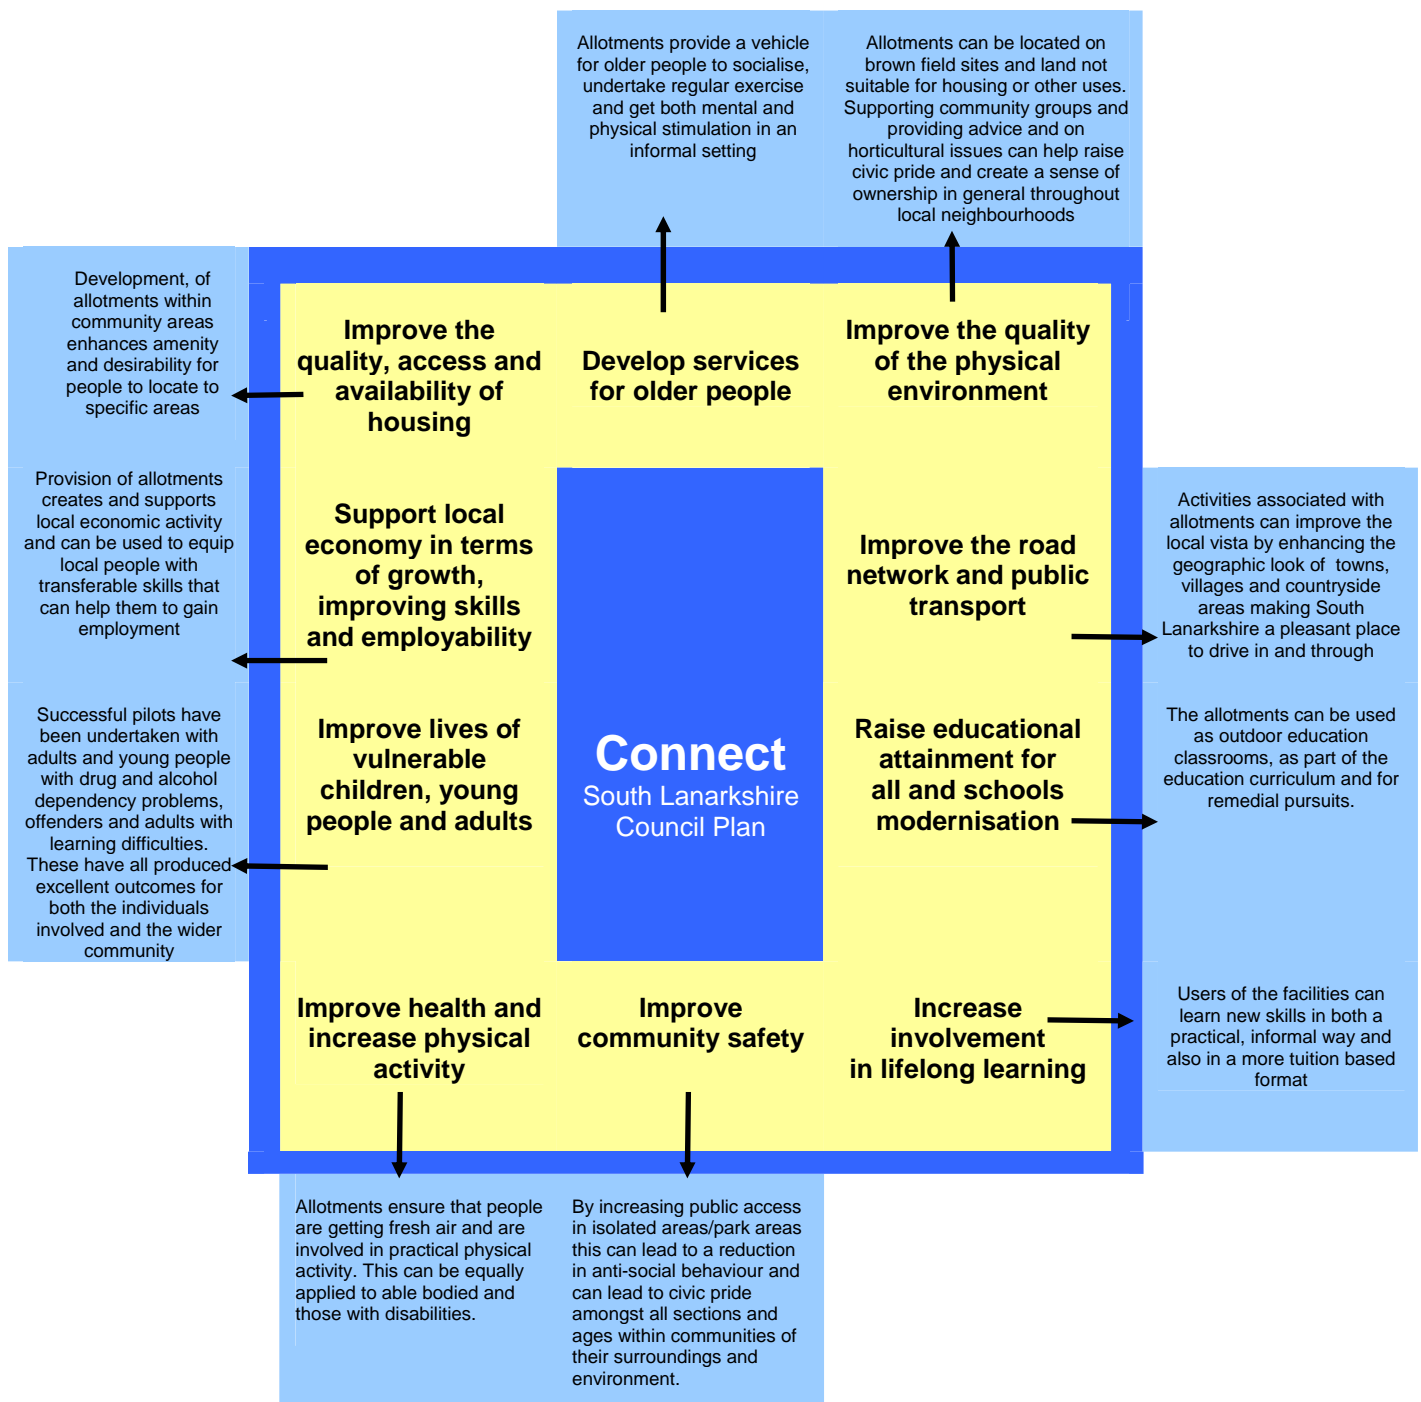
Allotments provide a vehicle for older people to socialise, undertake regular exercise and get both mental and physical stimulation in an informal setting

Allotments can be located on brown field sites and land not suitable for housing or other uses. Supporting community groups and providing advice and on horticultural issues can help raise civic pride and create a sense of ownership in general throughout local neighbourhoods

Development, of allotments within community areas enhances amenity and desirability for people to locate to specific areas

Improve the quality, access and availability of housing

Develop services for older people

Improve the quality of the physical environment

Provision of allotments creates and supports local economic activity and can be used to equip local people with transferable skills that can help them to gain employment

Support local economy in terms of growth, improving skills and employability

Improve the road network and public transport

Activities associated with allotments can improve the local vista by enhancing the geographic look of towns, villages and countryside areas making South Lanarkshire a pleasant place to drive in and through

Successful pilots have been undertaken with adults and young people with drug and alcohol dependency problems, offenders and adults with learning difficulties. These have all produced excellent outcomes for both the individuals involved and the wider community

Improve lives of vulnerable children, young people and adults

Connect
South Lanarkshire Council Plan

Raise educational attainment for all and schools modernisation

The allotments can be used as outdoor education classrooms, as part of the education curriculum and for remedial pursuits.

Improve health and increase physical activity

Improve community safety

Increase involvement in lifelong learning

Users of the facilities can learn new skills in both a practical, informal way and also in a more tuition based format

Allotments ensure that people are getting fresh air and are involved in practical physical activity. This can be equally applied to able bodied and those with disabilities.

By increasing public access in isolated areas/park areas this can lead to a reduction in anti-social behaviour and can lead to civic pride amongst all sections and ages within communities of their surroundings and environment.